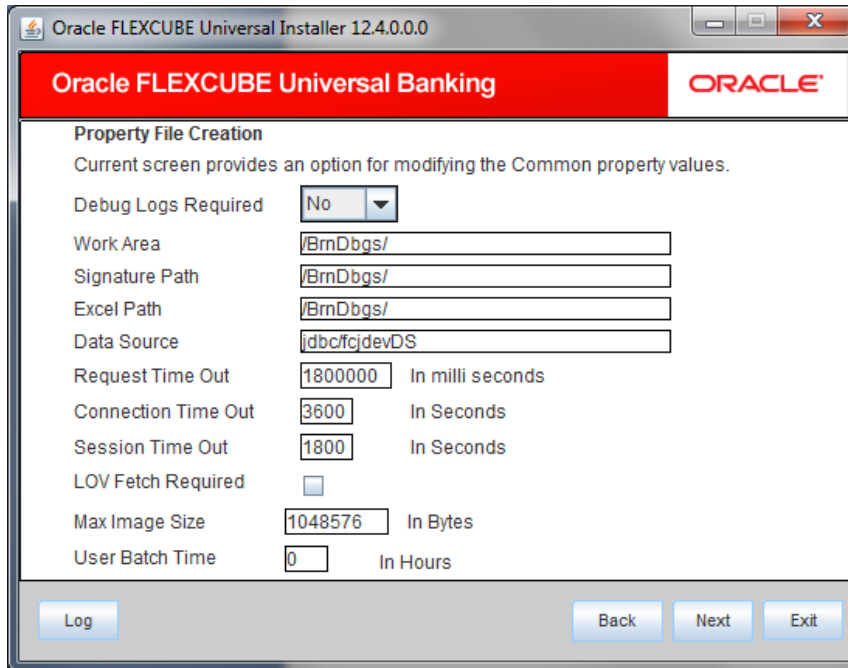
Oracle FLEXCUBE Universal Installer 12.4.0.0.0

Oracle FLEXCUBE Universal Banking

ORACLE

Property File Creation

Current screen provides an option for modifying the Common property values.

Debug Logs Required No

Work Area /BrnDbgs/

Signature Path /BrnDbgs/

Excel Path /BrnDbgs/

Data Source jdbc/fcjdevDS

Request Time Out 1800000 In milli seconds

Connection Time Out 3600 In Seconds

Session Time Out 1800 In Seconds

LOV Fetch Required

Max Image Size 1048576 In Bytes

User Batch Time 0 In Hours

Log

Back

Next

Exit